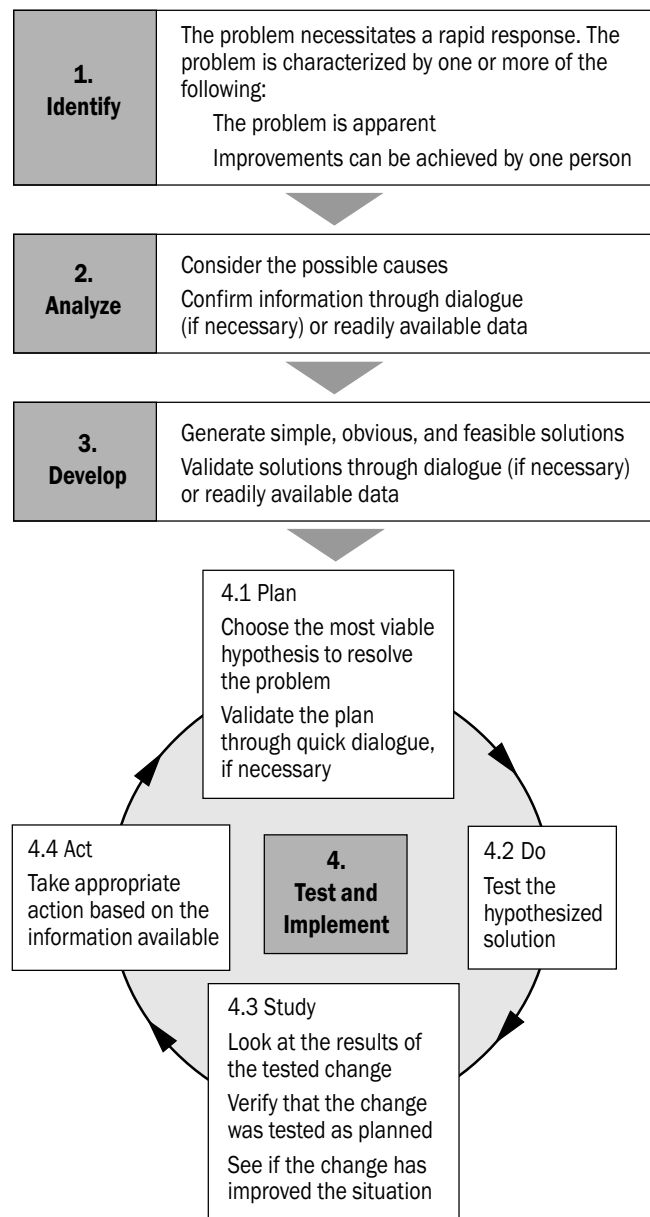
1.
Identify

The problem necessitates a rapid response. The problem is characterized by one or more of the following:

The problem is apparent

Improvements can be achieved by one person

2.
Analyze

Consider the possible causes

Confirm information through dialogue (if necessary) or readily available data

3.
Develop

Generate simple, obvious, and feasible solutions

Validate solutions through dialogue (if necessary) or readily available data

4.1 Plan

Choose the most viable hypothesis to resolve the problem

Validate the plan through quick dialogue, if necessary

4.4 Act

Take appropriate action based on the information available

4.
Test and Implement

4.2 Do

Test the hypothesized solution

4.3 Study

Look at the results of the tested change

Verify that the change was tested as planned

See if the change has improved the situation